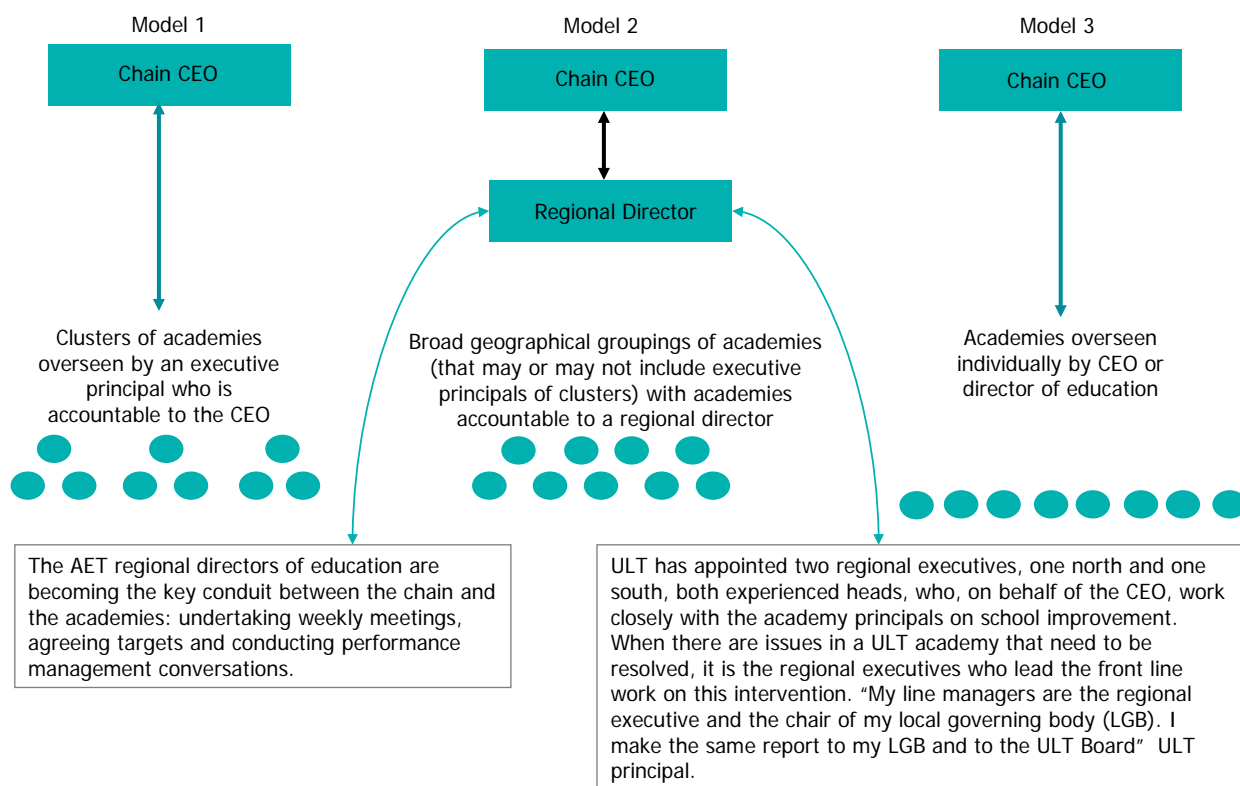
Model 1

Chain CEO

Clusters of academies overseen by an executive principal who is accountable to the CEO

Model 2

Chain CEO

Regional Director

Broad geographical groupings of academies (that may or may not include executive principals of clusters) with academies accountable to a regional director

Model 3

Chain CEO

Academies overseen individually by CEO or director of education

The AET regional directors of education are becoming the key conduit between the chain and the academies: undertaking weekly meetings, agreeing targets and conducting performance management conversations.

ULT has appointed two regional executives, one north and one south, both experienced heads, who, on behalf of the CEO, work closely with the academy principals on school improvement. When there are issues in a ULT academy that need to be resolved, it is the regional executives who lead the front line work on this intervention. "My line managers are the regional executive and the chair of my local governing body (LGB). I make the same report to my LGB and to the ULT Board" ULT principal.